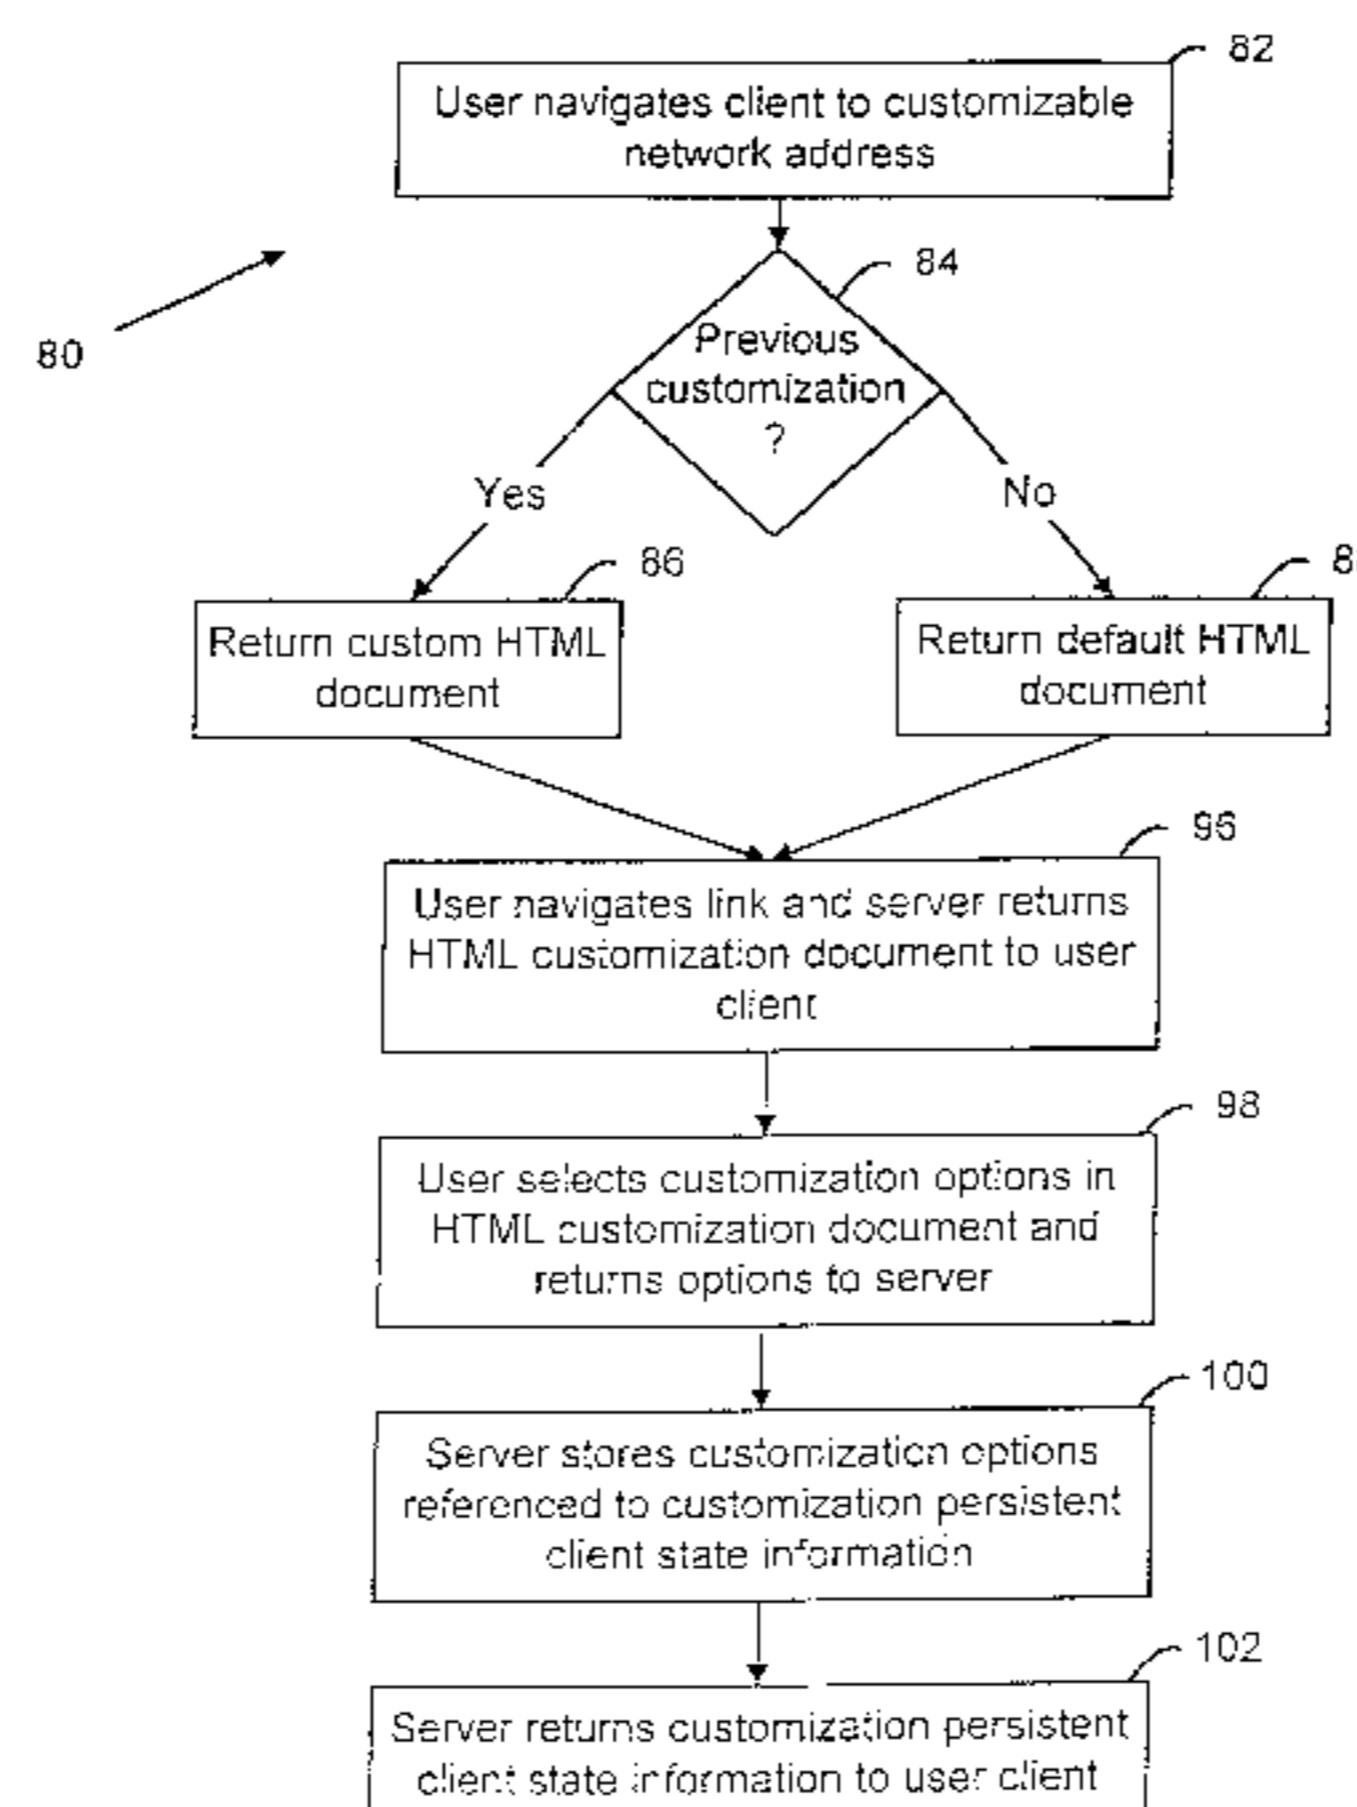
82

User navigates client to customizable network address

80

84

Previous customization ?

Yes

No

86

8

Return custom HTML document

Return default HTML document

96

User navigates link and server returns HTML customization document to user client

98

User selects customization options in HTML customization document and returns options to server

100

Server stores customization options referenced to customization persistent client state information

102

Server returns customization persistent client state information to user client